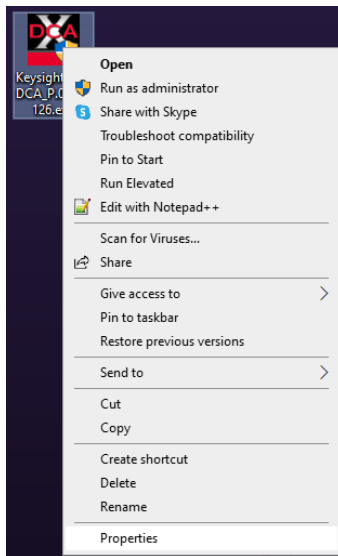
DCA
Keysight
DCA_P.0
126.e

Open
Run as administrator
Share with Skype
Troubleshoot compatibility
Pin to Start
Run Elevated
Edit with Notepad++
Scan for Viruses...
Share
Give access to
Pin to taskbar
Restore previous versions
Send to
Cut
Copy
Create shortcut
Delete
Rename
Properties